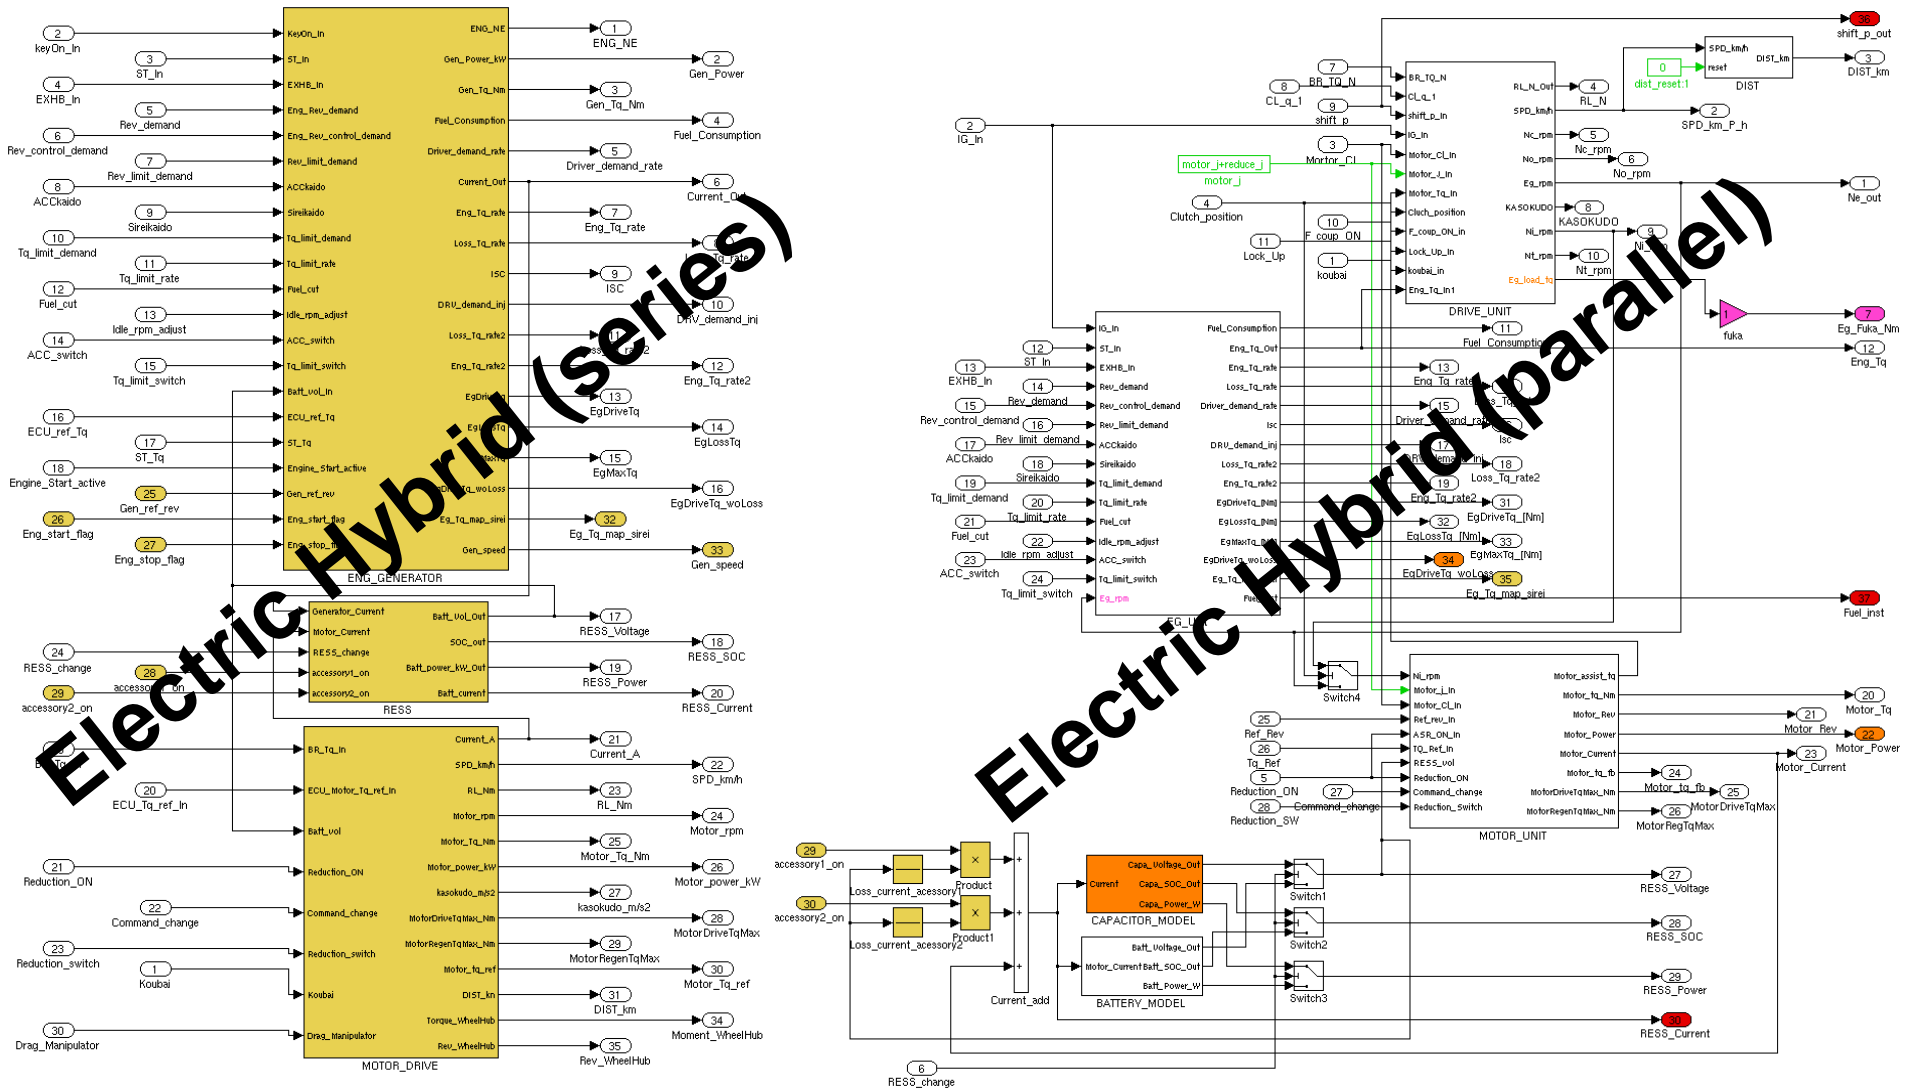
Electric Hybrid (series)

Electric Hybrid (parallel)

2 keyOn_In
3 ST_In
4 EXHB_In
5 Rev_demand
6 Rev_control_demand
7 Rev_limit_demand
8 ACCkaido
9 Sireikaido
10 Tq_limit_demand
11 Tq_limit_rate
12 Fuel_cut
13 Idle_rpm_adjust
14 ACC_switch
15 Tq_limit_switch
16 ECU_ref_Tq
17 ST_Tq
18 Engine_Start_active
25 Gen_ref_rev
26 Eng_start_flag
27 Eng_stop_flag

KeyOn_In
ST_In
EXHB_In
Eng_Rev_demand
Eng_Rev_control_demand
Rev_limit_demand
ACCkaido
Sireikaido
Tq_limit_demand
Tq_limit_rate
Fuel_cut
Idle_rpm_adjust
ACC_switch
Tq_limit_switch
Batt_vol_In
ECU_ref_Tq
ST_Tq
Engine_Start_active
Gen_ref_rev
Eng_start_flag
Eng_stop_flag

ENG_NE
Gen_Power_kW
Gen_Tq_Nm
Fuel_Consumption
Driver_demand_rate
Current_Out
Eng_Tq_rate
Loss_Tq_rate
ISC
DRV_demand_inj
Loss_Tq_rate2
Eng_Tq_rate2
EgDriveTq
EgLossTq
EgMaxTq
EgDriveTq_woLoss
Eg_Tq_map_sirei
Gen_speed
ENG_GENERATOR

1 ENG_NE
2 Gen_Power
3 Gen_Tq_Nm
4 Fuel_Consumption
5 Driver_demand_rate
6 Current_Out
7 Eng_Tq_rate
8 Loss_Tq_rate
9 ISC
10 DRV_demand_inj
11 Loss_Tq_rate2
12 Eng_Tq_rate2
13 EgDriveTq
14 EgLossTq
15 EgMaxTq
16 EgDriveTq_woLoss
32 Eg_Tq_map_sirei
33 Gen_speed

24 RESS_change
28 accessory1_on
29 accessory2_on

Generator_Current
Motor_Current
RESS_change
accessory1_on
accessory2_on
Batt_Vol_Out
SOC_out
Batt_power_kW_Out
Batt_current
RESS

17 RESS_Voltage
18 RESS_SOC
19 RESS_Power
20 RESS_Current

19 BR_Tq
20 ECU_Tq_ref_In
21 Reduction_ON
22 Command_change
23 Reduction_switch
1 Koubai
30 Drag_Manipulator

BR_Tq_In
ECU_Motor_Tq_ref_In
Batt_vol
Reduction_ON
Command_change
Reduction_switch
Koubai
Drag_Manipulator

Current_A
SPD_km/h
RL_Nm
Motor_rpm
Motor_Tq_Nm
Motor_power_kW
kasokudo_m/s2
MotorDriveTqMax_Nm
MotorRegenTqMax_Nm
Motor_tq_ref
DIST_km
Torque_WheelHub
Rev_WheelHub
MOTOR_DRIVE

21 Current_A
22 SPD_km/h
23 RL_Nm
24 Motor_rpm
25 Motor_Tq_Nm
26 Motor_power_kW
27 kasokudo_m/s2
28 MotorDriveTqMax
29 MotorRegenTqMax
30 Motor_Tq_ref
31 DIST_km
34 Moment_WheelHub
35 Rev_WheelHub

36 shift_p_out
SPD_km/h
reset
DIST_km
DIST
0 dist_reset:1
3 DIST_km
7 BR_TQ_N
8 CL_q_1
9 shift_p
2 IG_In
3 Mortor_CL
motor_j+reduce_j
motor_j
4 Clutch_position
10 F_coup_ON
11 Lock_Up
1 koubai

BR_TQ_N
CL_q_1
shift_p_In
IG_In
Motor_CL_In
Motor_J_In
Motor_Tq_In
Clych_position
F_coup_ON_in
Lock_Up_In
koubai_in
Eng_Tq_In1

RL_N_Out
SPD_km/h
Nc_rpm
No_rpm
Eg_rpm
KASOKUDO
Ni_rpm
Nt_rpm
Eg_load_tq
DRIVE_UNIT

4 RL_N
2 SPD_km_P_h
5 Nc_rpm
6 No_rpm
1 Ne_out
8 KASOKUDO
9 Ni_rpm
10 Nt_rpm
1 fuka
7 Eg_Fuka_Nm
12 Eng_Tq

12 ST_In
13 EXHB_In
14 Rev_demand
15 Rev_control_demand
16 Rev_limit_demand
17 ACCkaido
18 Sireikaido
19 Tq_limit_demand
20 Tq_limit_rate
21 Fuel_cut
22 Idle_rpm_adjust
23 ACC_switch
24 Tq_limit_switch

IG_In
ST_In
EXHB_In
Rev_demand
Rev_control_demand
Rev_limit_demand
ACCkaido
Sireikaido
Tq_limit_demand
Tq_limit_rate
Fuel_cut
Idle_rpm_adjust
ACC_switch
Tq_limit_switch
Eg_rpm

Fuel_Consumption
Eng_Tq_Out
Eng_Tq_rate
Loss_Tq_rate
Driver_demand_rate
Isc
DRU_demand_inj
Loss_Tq_rate2
Eng_Tq_rate2
EgDriveTq_[Nm]
EgLossTq_[Nm]
EgMaxTq_[Nm]
EgDriveTq_woLoss
Eg_Tq
Fuel
EG_U

11 Fuel_Consumption
13 Eng_Tq_rate
14 Loss_Tq_rate
15 Driver_demand_rate
16 Isc
17 DRV_demand_inj
18 Loss_Tq_rate2
19 Eng_Tq_rate2
31 EgDriveTq_[Nm]
32 EgLossTq_[Nm]
33 EgMaxTq_[Nm]
34 EgDriveTq_woLoss
35 Eg_Tq_map_sirei
37 Fuel_inst

Switch4
25 Ref_Rev
26 Tq_Ref
5 Reduction_ON
27 Command_change
28 Reduction_SW

Ni_rpm
Motor_j_In
Motor_CL_In
Ref_rev_In
ASR_ON_In
TQ_Ref_In
RESS_vol
Reduction_ON
Command_change
Reduction_Switch

Motor_assist_tq
Motor_tq_Nm
Motor_Rev
Motor_Power
Motor_Current
Motor_tq_fb
MotorDriveTqMax_Nm
MotorRegenTqMax_Nm
MOTOR_UNIT

20 Motor_Tq
21 Motor_Rev
22 Motor_Power
23 Motor_Current
24 Motor_tq_fb
25 MotorDriveTqMax
26 MotorRegTqMax

29 accessory1_on
30 accessory2_on
Loss_current_acessory1
Loss_current_acessory2
Product
Product1
Current_add

Current
Capa_Voltage_Out
Capa_SOC_Out
Capa_Power_W
CAPACITOR_MODEL

Motor_Current
Batt_Voltage_Out
Batt_SOC_Out
Batt_Power_W
BATTERY_MODEL

Switch1
Switch2
Switch3

27 RESS_Voltage
28 RESS_SOC
29 RESS_Power
30 RESS_Current
6 RESS_change